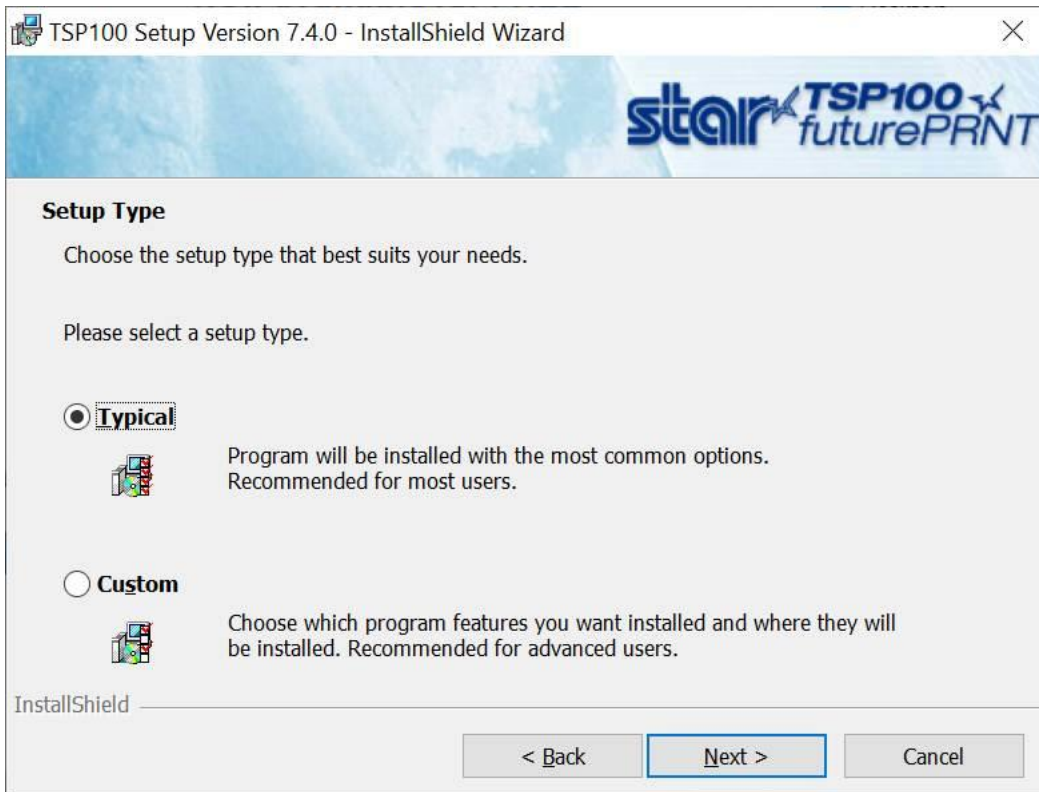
TSP100 Setup Version 7.4.0 - InstallShield Wizard

star TSP100 futurePRNT

Setup Type

Choose the setup type that best suits your needs.

Please select a setup type.

Typical

Program will be installed with the most common options. Recommended for most users.

Custom

Choose which program features you want installed and where they will be installed. Recommended for advanced users.

InstallShield

< Back

Next >

Cancel